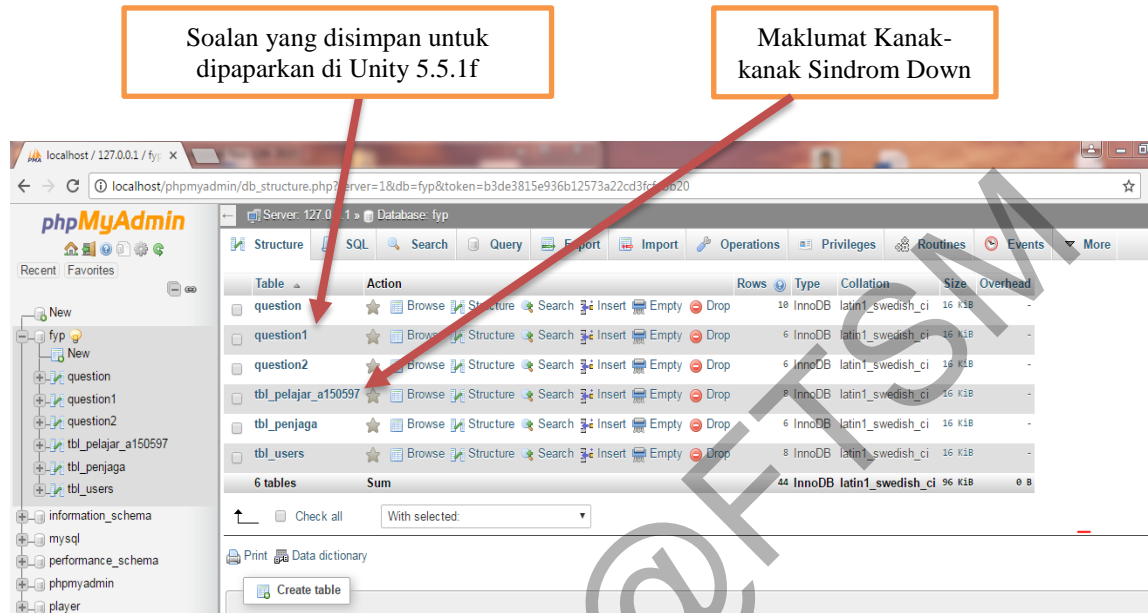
Soalan yang disimpan untuk dipaparkan di Unity 5.5.1f

Maklumat Kanak-kanak Sindrom Down

localhost / 127.0.0.1 / fyp ×

localhost/phpmyadmin/db_structure.php?server=1&db=fyp&token=b3de3815e936b12573a22cd3fc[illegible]b20

phpMyAdmin

Recent Favorites

New
fyp
New
question
question1
question2
tbl_pelajar_a150597
tbl_penjaga
tbl_users
information_schema
mysql
performance_schema
phpmyadmin
player

Server: 127.0.0.1 » Database: fyp

Structure SQL Search Query Export Import Operations Privileges Routines Events More

| Table | Action | | | | | | Rows | Type | Collation | Size | Overhead |
|---|---|---|---|---|---|---|---|---|---|---|---|
| question | Browse | Structure | Search | Insert | Empty | Drop | 10 | InnoDB | latin1_swedish_ci | 16 KiB | - |
| question1 | Browse | Structure | Search | Insert | Empty | Drop | 6 | InnoDB | latin1_swedish_ci | 16 KiB | - |
| question2 | Browse | Structure | Search | Insert | Empty | Drop | 6 | InnoDB | latin1_swedish_ci | 16 KiB | - |
| tbl_pelajar_a150597 | Browse | Structure | Search | Insert | Empty | Drop | 8 | InnoDB | latin1_swedish_ci | 16 KiB | - |
| tbl_penjaga | Browse | Structure | Search | Insert | Empty | Drop | 6 | InnoDB | latin1_swedish_ci | 16 KiB | - |
| tbl_users | Browse | Structure | Search | Insert | Empty | Drop | 8 | InnoDB | latin1_swedish_ci | 16 KiB | - |
| 6 tables | Sum | | | | | | 44 | InnoDB | latin1_swedish_ci | 96 KiB | 0 B |

Check all With selected:

Print Data dictionary

Create table

@FTSM